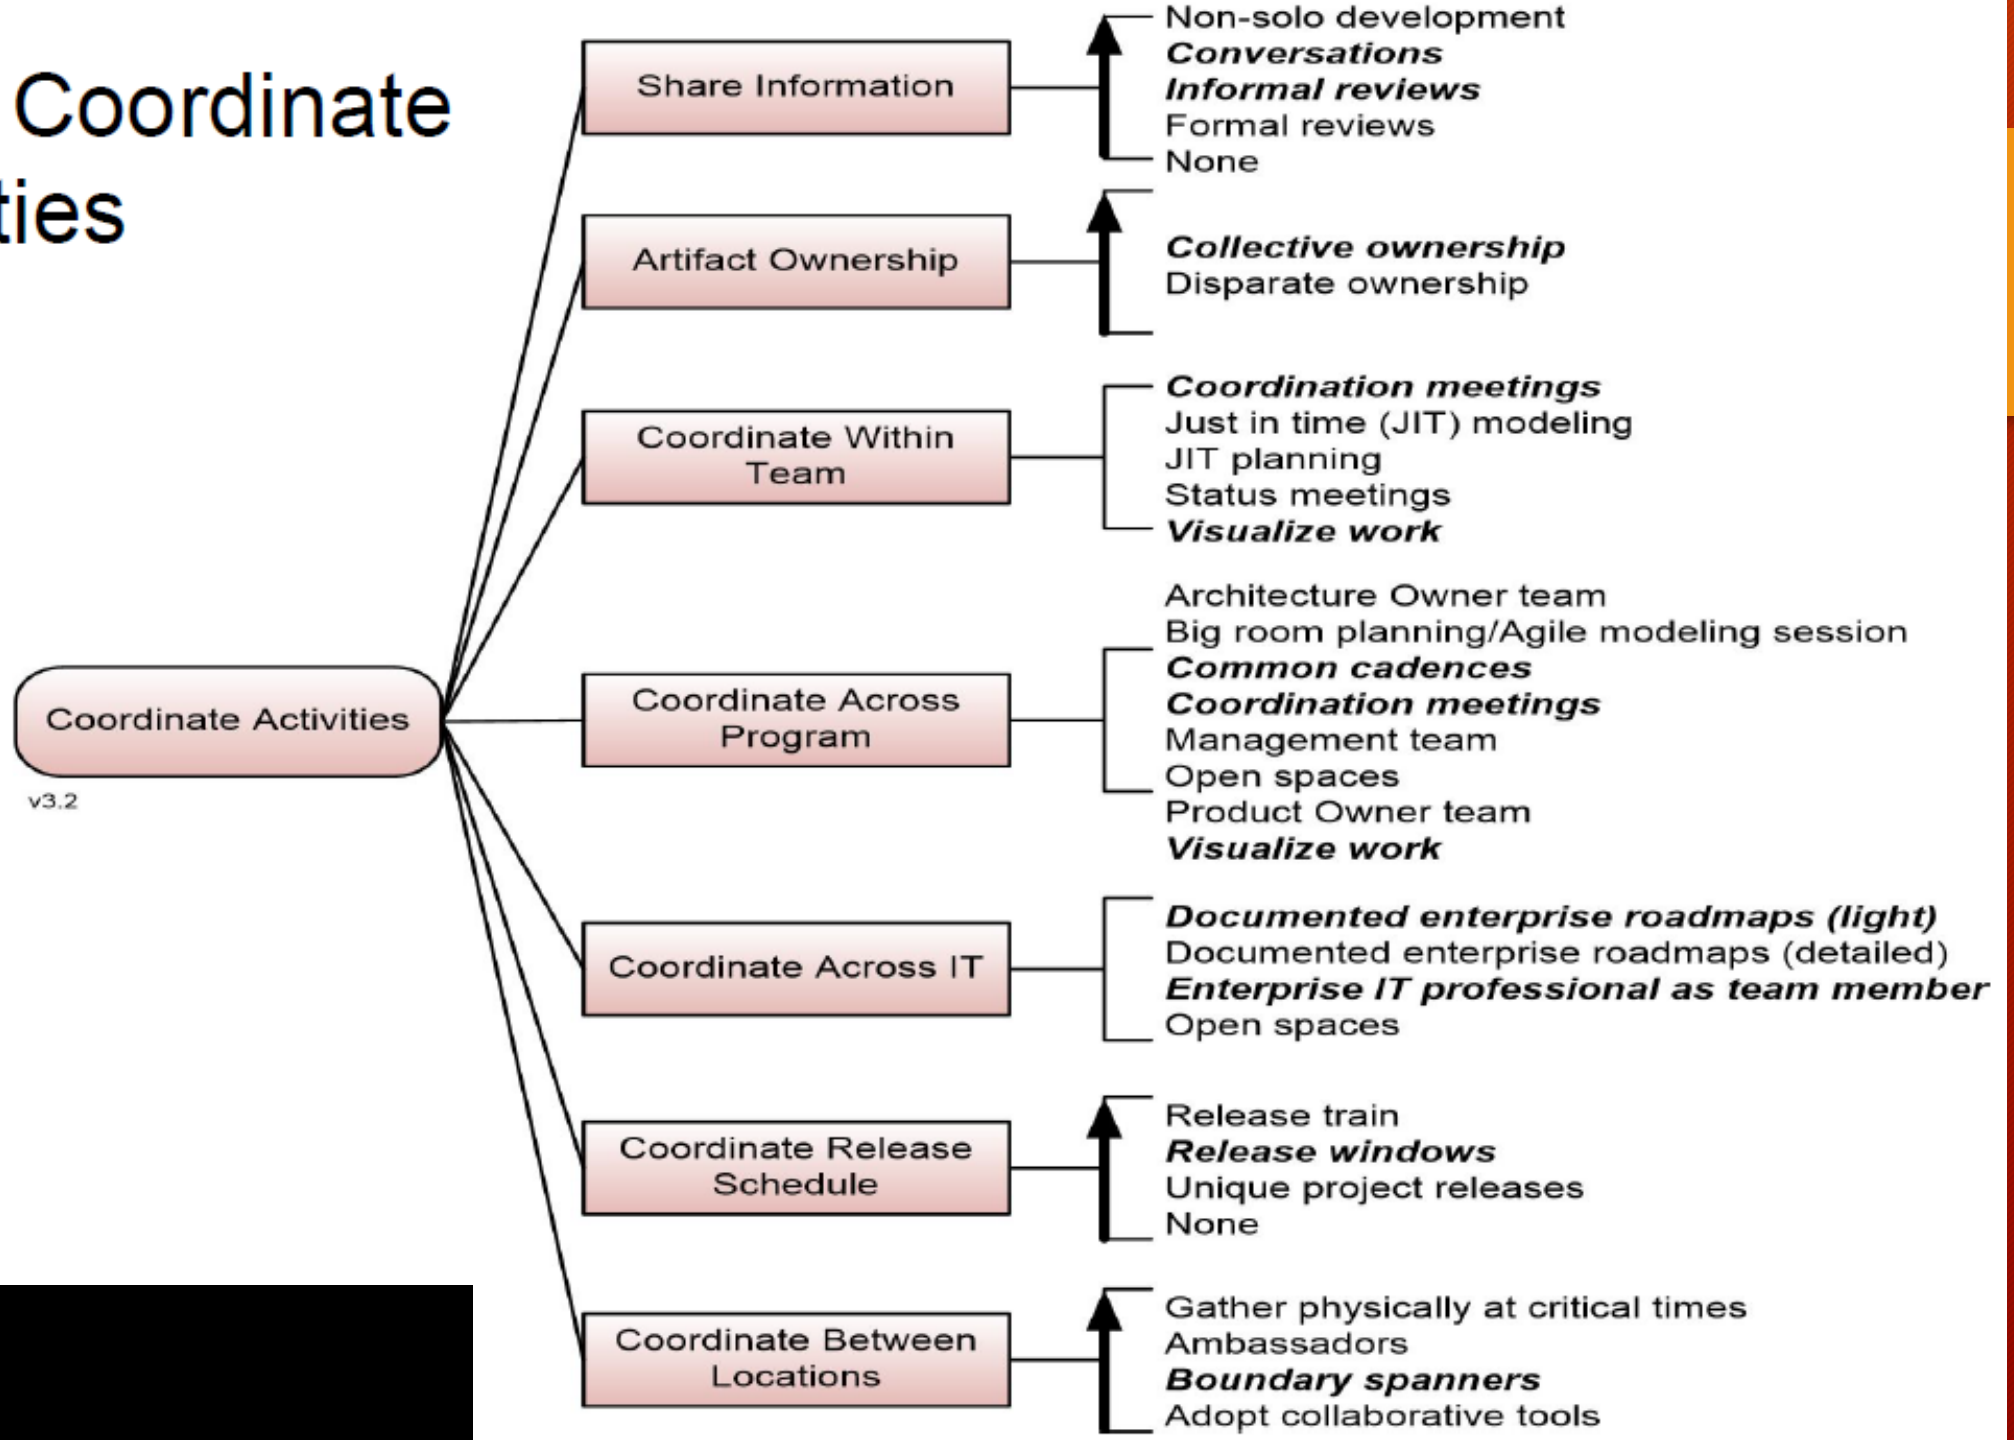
Coordinate
ties

Coordinate Activities

v3.2

Share Information

Non-solo development
***Conversations***
***Informal reviews***
Formal reviews
None

Artifact Ownership

***Collective ownership***
Disparate ownership

Coordinate Within Team

***Coordination meetings***
Just in time (JIT) modeling
JIT planning
Status meetings
***Visualize work***

Coordinate Across Program

Architecture Owner team
Big room planning/Agile modeling session
***Common cadences***
***Coordination meetings***
Management team
Open spaces
Product Owner team
***Visualize work***

Coordinate Across IT

***Documented enterprise roadmaps (light)***
Documented enterprise roadmaps (detailed)
***Enterprise IT professional as team member***
Open spaces

Coordinate Release Schedule

Release train
***Release windows***
Unique project releases
None

Coordinate Between Locations

Gather physically at critical times
Ambassadors
***Boundary spanners***
Adopt collaborative tools